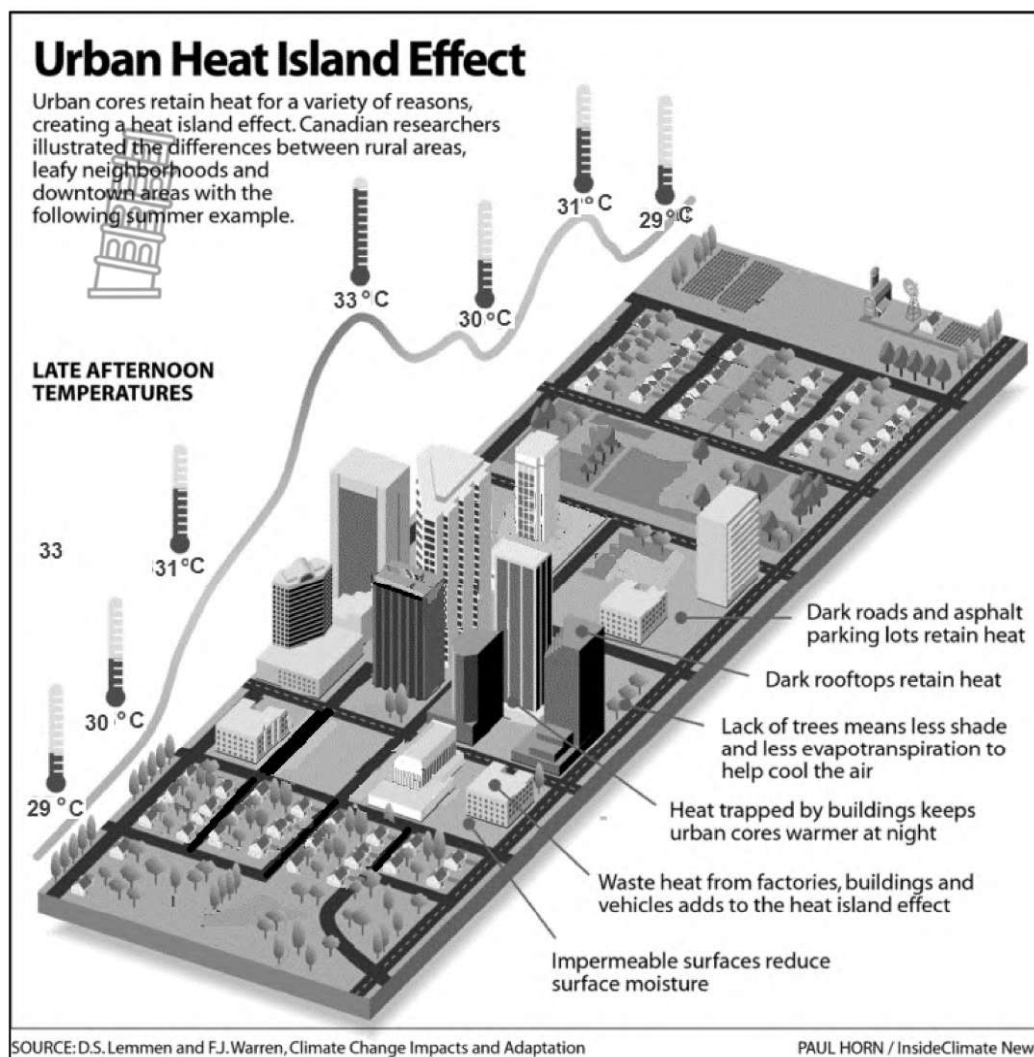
Urban Heat Island Effect

Urban cores retain heat for a variety of reasons, creating a heat island effect. Canadian researchers illustrated the differences between rural areas, leafy neighborhoods and downtown areas with the following summer example.

31 °C

29 °C

33 °C

30 °C

LATE AFTERNOON TEMPERATURES

33

31 °C

30 °C

29 °C

Dark roads and asphalt parking lots retain heat

Dark rooftops retain heat

Lack of trees means less shade and less evapotranspiration to help cool the air

Heat trapped by buildings keeps urban cores warmer at night

Waste heat from factories, buildings and vehicles adds to the heat island effect

Impermeable surfaces reduce surface moisture

SOURCE: D.S. Lemmen and F.J. Warren, Climate Change Impacts and Adaptation

PAUL HORN / InsideClimate New